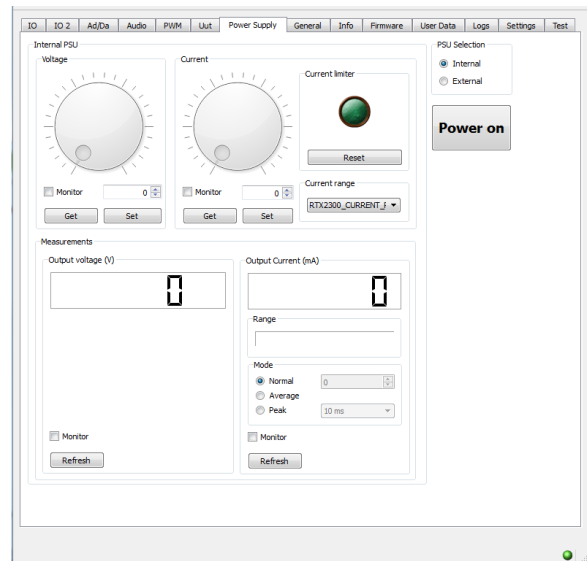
IO | IO 2 | Ad/Da | Audio | PWM | Uut | Power Supply | General | Info | Firmware | User Data | Logs | Settings | Test

Internal PSU

Voltage

Monitor 0

Get Set

Current

Monitor 0

Get Set

Current limiter

Reset

Current range

RTX2300_CURRENT_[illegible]

PSU Selection

Internal

External

Power on

Measurements

Output voltage (V)

0

Monitor

Refresh

Output Current (mA)

0

Range

Mode

Normal 0

Average

Peak 10 ms

Monitor

Refresh